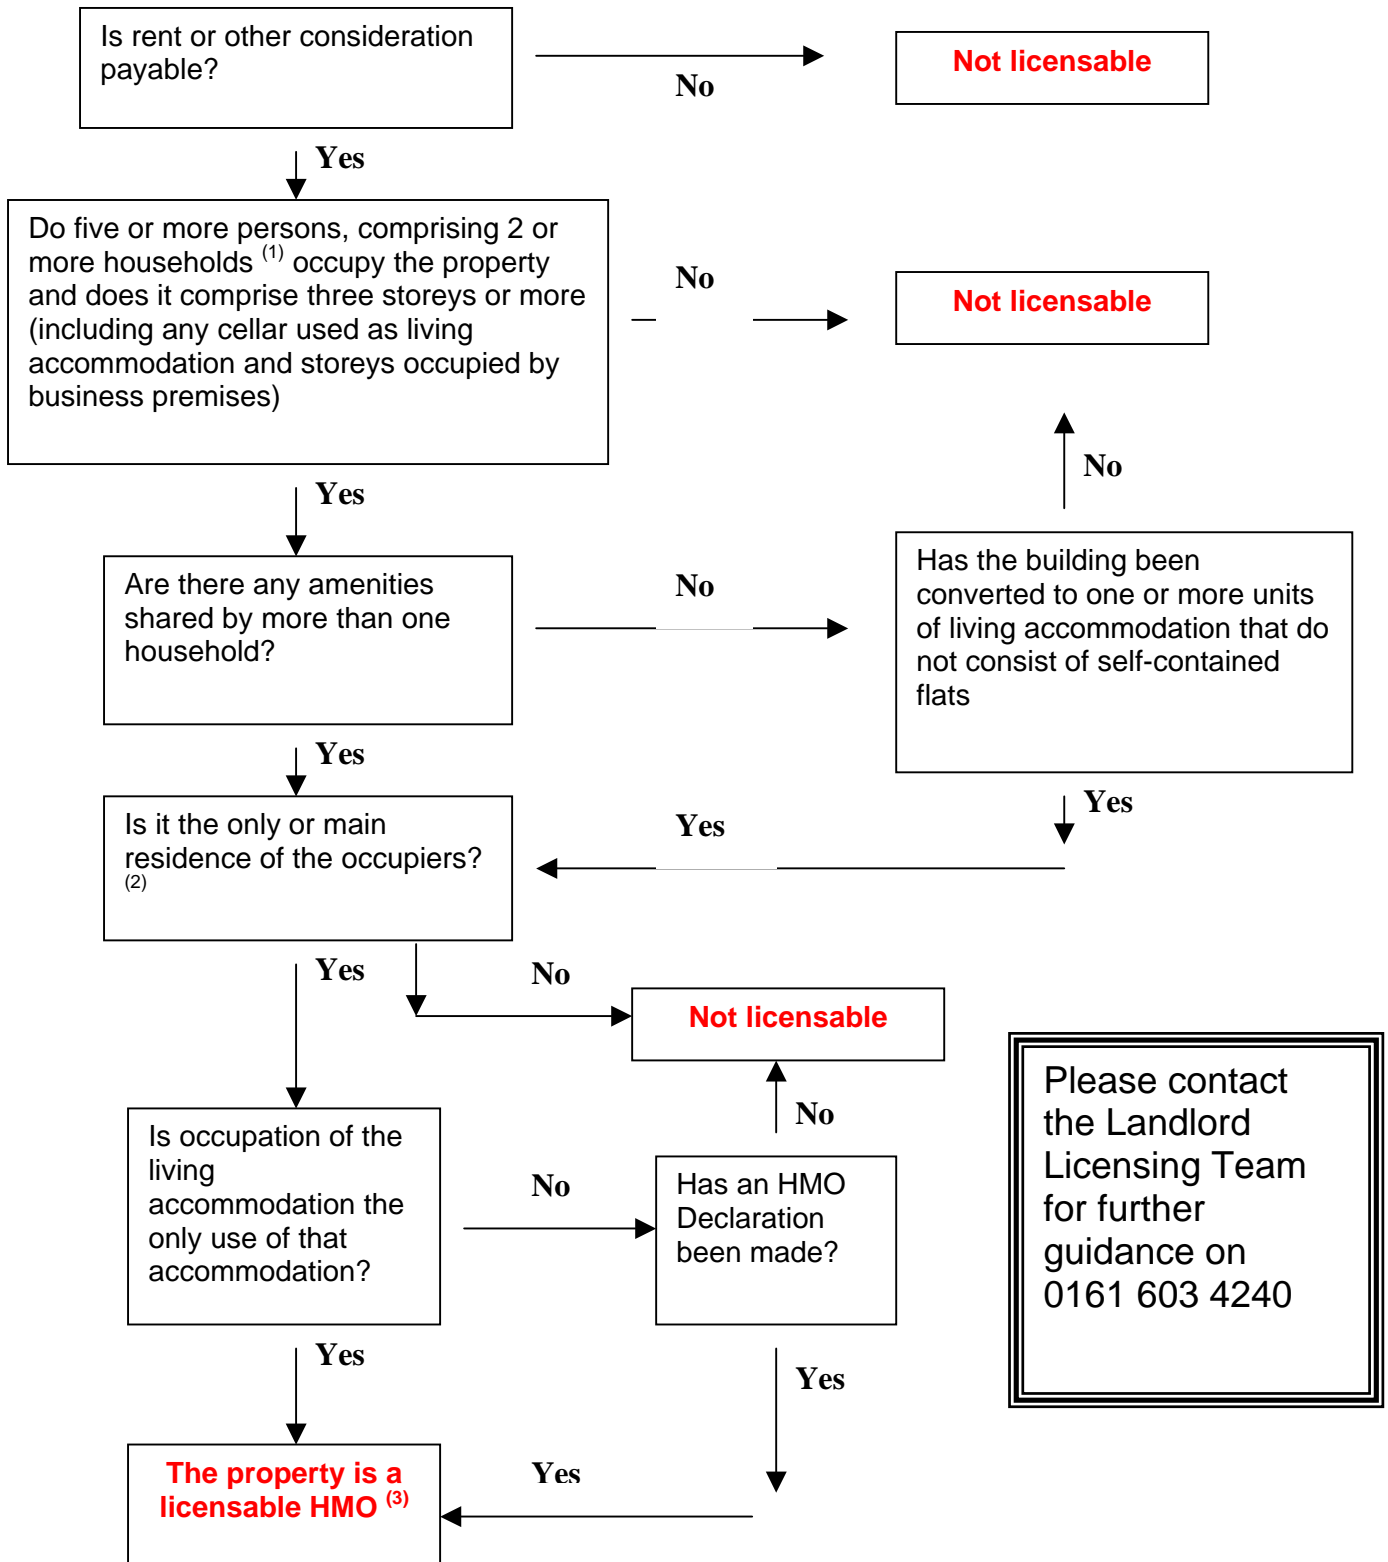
Is rent or other consideration payable?

No

Not licensable

Yes

Do five or more persons, comprising 2 or more households $^{(1)}$ occupy the property and does it comprise three storeys or more (including any cellar used as living accommodation and storeys occupied by business premises)

No

Not licensable

No

Yes

Are there any amenities shared by more than one household?

No

Has the building been converted to one or more units of living accommodation that do not consist of self-contained flats

Yes

Yes

Yes

Is it the only or main residence of the occupiers? $^{(2)}$

Yes

No

Not licensable

No

Please contact the Landlord Licensing Team for further guidance on 0161 603 4240

Is occupation of the living accommodation the only use of that accommodation?

No

Has an HMO Declaration been made?

Yes

Yes

Yes

The property is a licensable HMO $^{(3)}$